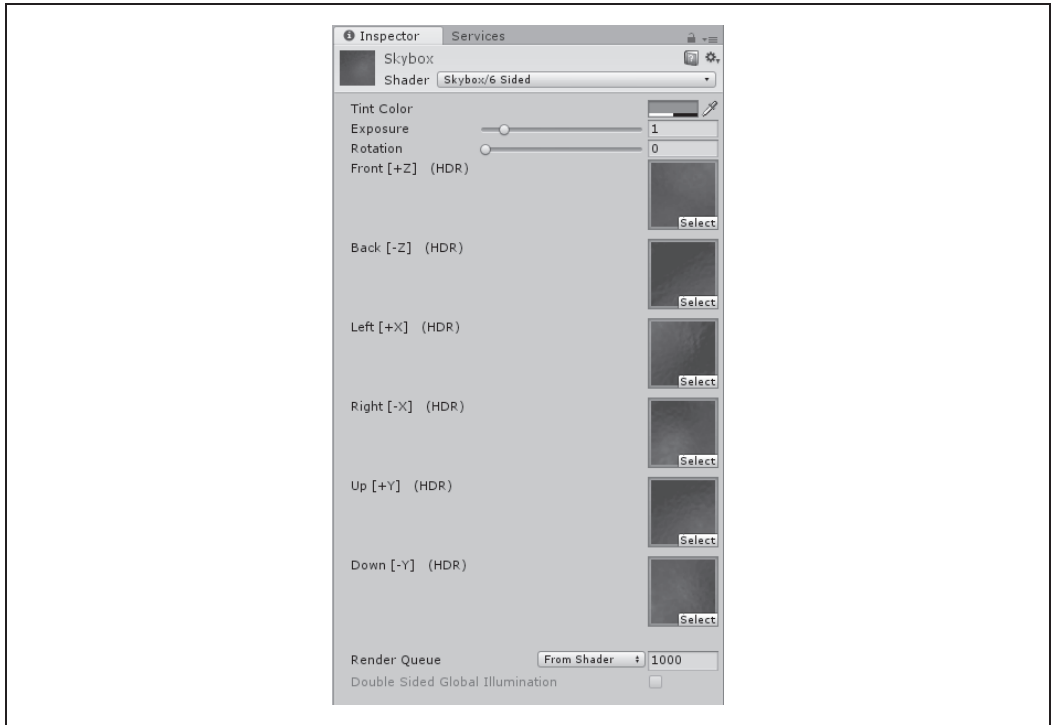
Inspector Services

Skybox

Shader Skybox/6 Sided

Tint Color

Exposure 1

Rotation 0

Front [+Z] (HDR)

Select

Back [-Z] (HDR)

Select

Left [+X] (HDR)

Select

Right [-X] (HDR)

Select

Up [+Y] (HDR)

Select

Down [-Y] (HDR)

Select

Render Queue From Shader 1000

Double Sided Global Illumination